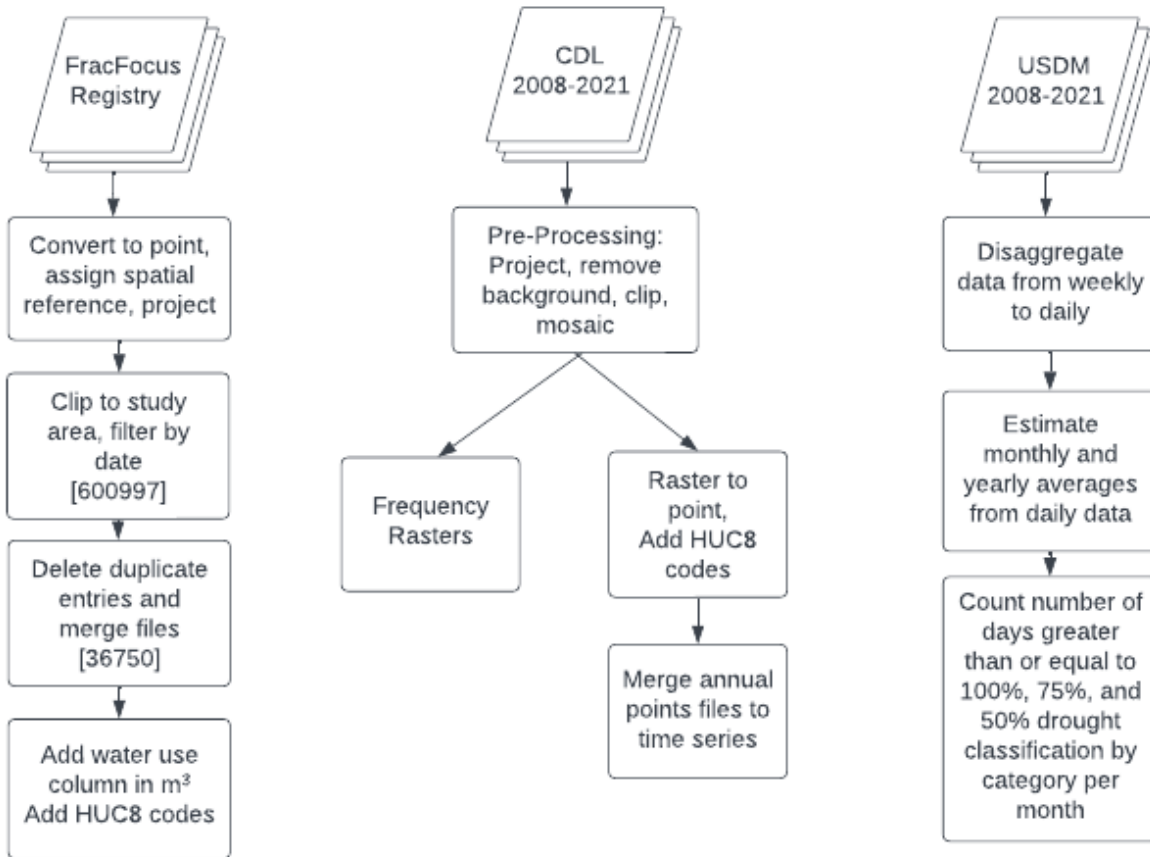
FracFocus Registry

Convert to point, assign spatial reference, project

Clip to study area, filter by date [600997]

Delete duplicate entries and merge files [36750]

Add water use column in m³ Add HUC8 codes

CDL 2008-2021

Pre-Processing: Project, remove background, clip, mosaic

Frequency Rasters

Raster to point, Add HUC8 codes

Merge annual points files to time series

USDM 2008-2021

Disaggregate data from weekly to daily

Estimate monthly and yearly averages from daily data

Count number of days greater than or equal to 100%, 75%, and 50% drought classification by category per month